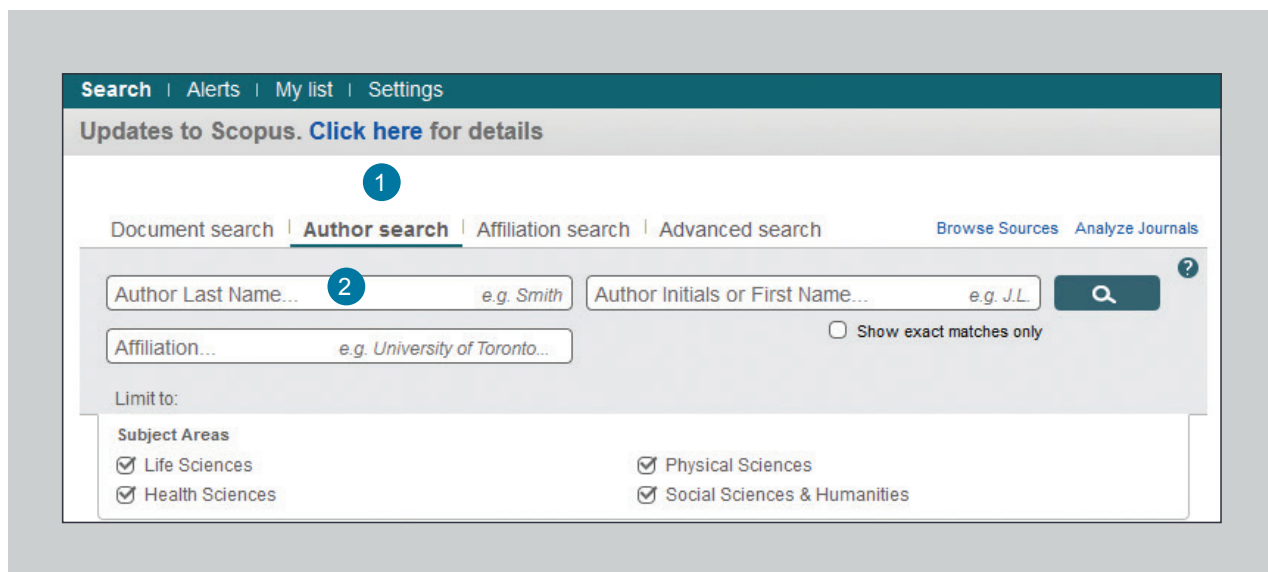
Search | Alerts | My list | Settings

Updates to Scopus. Click here for details

1

Document search | Author search | Affiliation search | Advanced search

Browse Sources Analyze Journals

?

Author Last Name... 2 e.g. Smith

Author Initials or First Name... e.g. J.L.

Show exact matches only

Affiliation... e.g. University of Toronto...

Limit to:

Subject Areas

Life Sciences

Health Sciences

Physical Sciences

Social Sciences & Humanities